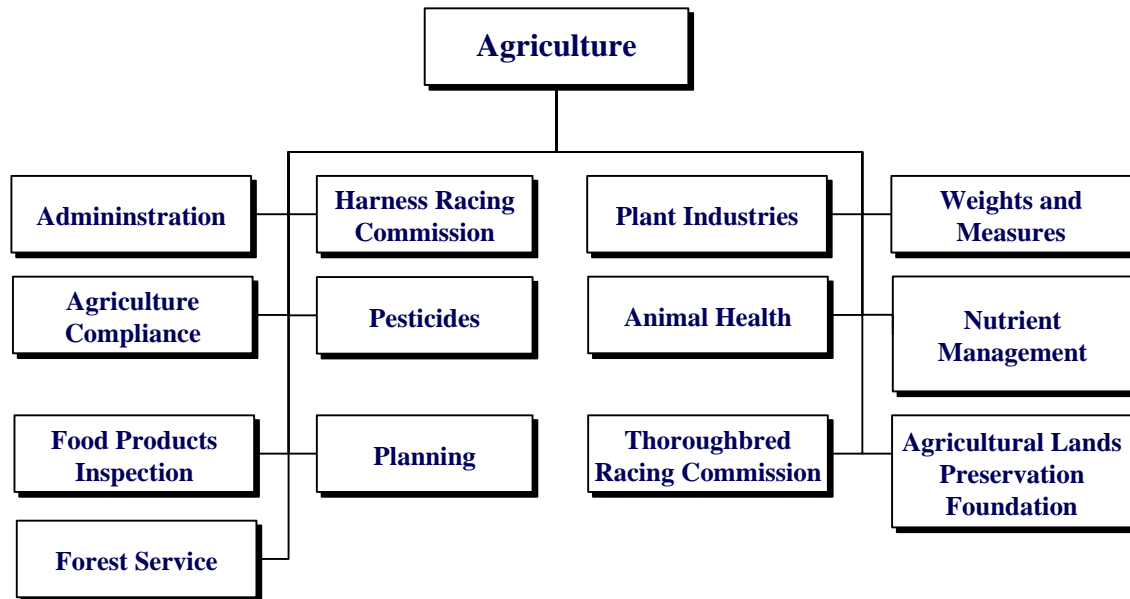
Agriculture

Admininstration

Harness Racing Commission

Plant Industries

Weights and Measures

Agriculture Compliance

Pesticides

Animal Health

Nutrient Management

Food Products Inspection

Planning

Thoroughbred Racing Commission

Agricultural Lands Preservation Foundation

Forest Service